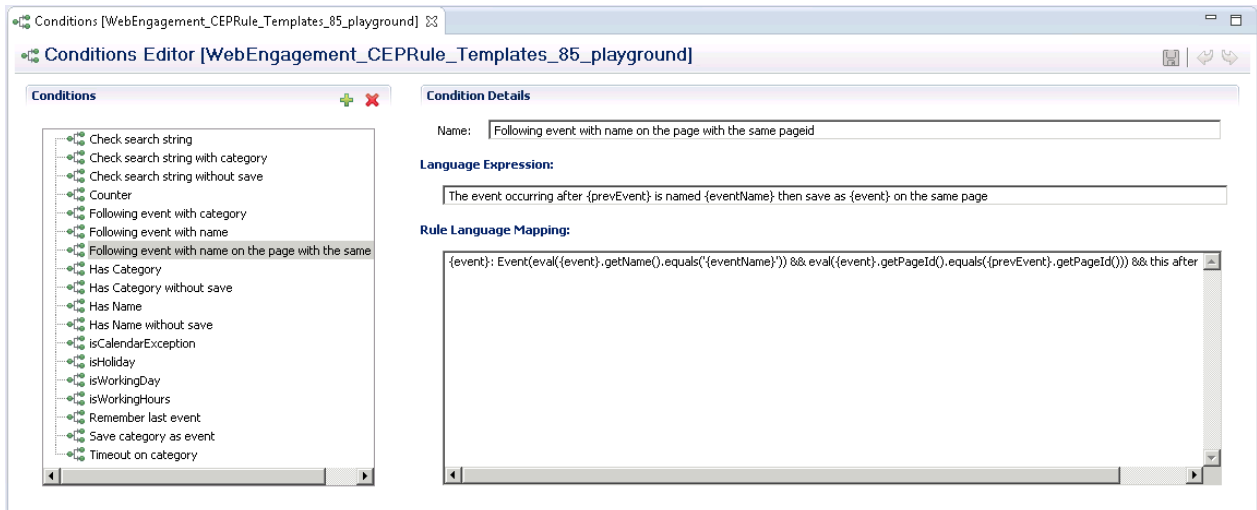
Conditions [WebEngagement_CEPRule_Templates_85_playground]

Conditions Editor [WebEngagement_CEPRule_Templates_85_playground]

Conditions

Check search string
Check search string with category
Check search string without save
Counter
Following event with category
Following event with name
Following event with name on the page with the same
Has Category
Has Category without save
Has Name
Has Name without save
isCalendarException
isHoliday
isWorkingDay
isWorkingHours
Remember last event
Save category as event
Timeout on category

Condition Details

Name: Following event with name on the page with the same pageid

Language Expression:

The event occurring after {prevEvent} is named {eventName} then save as {event} on the same page

Rule Language Mapping:

{event}: Event(eval({event}.getName().equals('{eventName}')) && eval({event}.getPageId().equals({prevEvent}.getPageId())) && this after